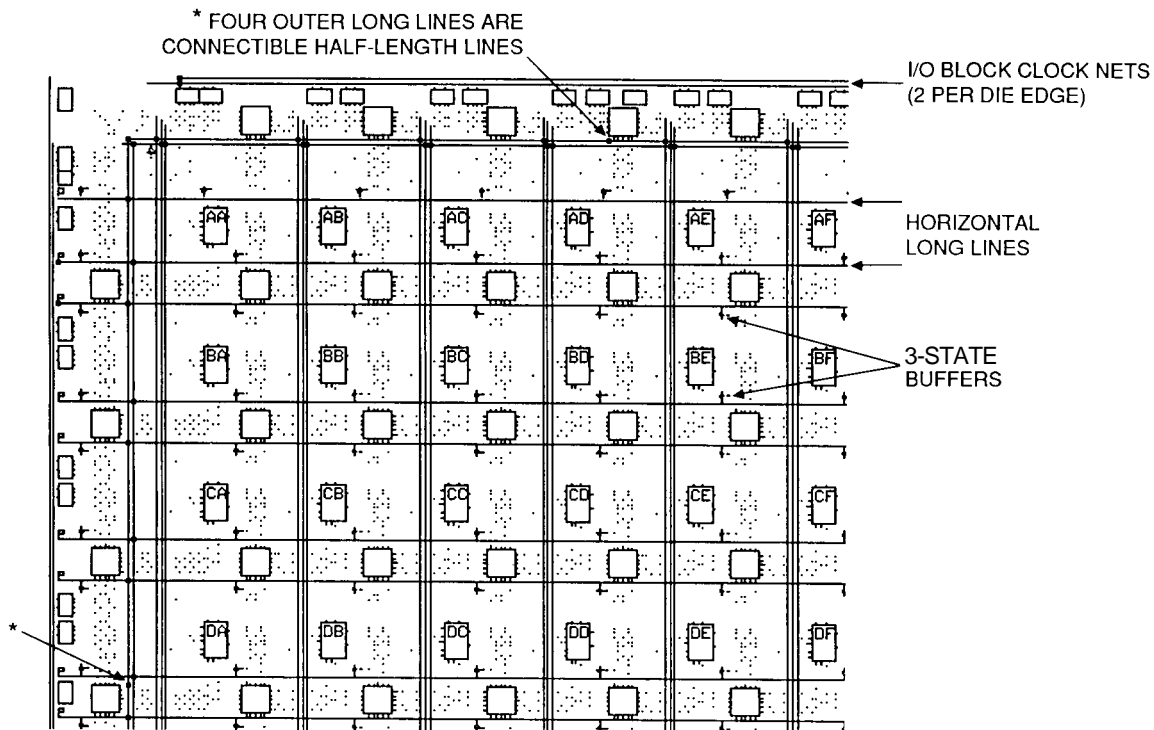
* FOUR OUTER LONG LINES ARE CONNECTIBLE HALF-LENGTH LINES

I/O BLOCK CLOCK NETS (2 PER DIE EDGE)

HORIZONTAL LONG LINES

3-STATE BUFFERS

AA AB AC AD AE AF
BA BB BC BD BE BF
CA CB CC CD CE CF
DA DB DC DD DE DF

*